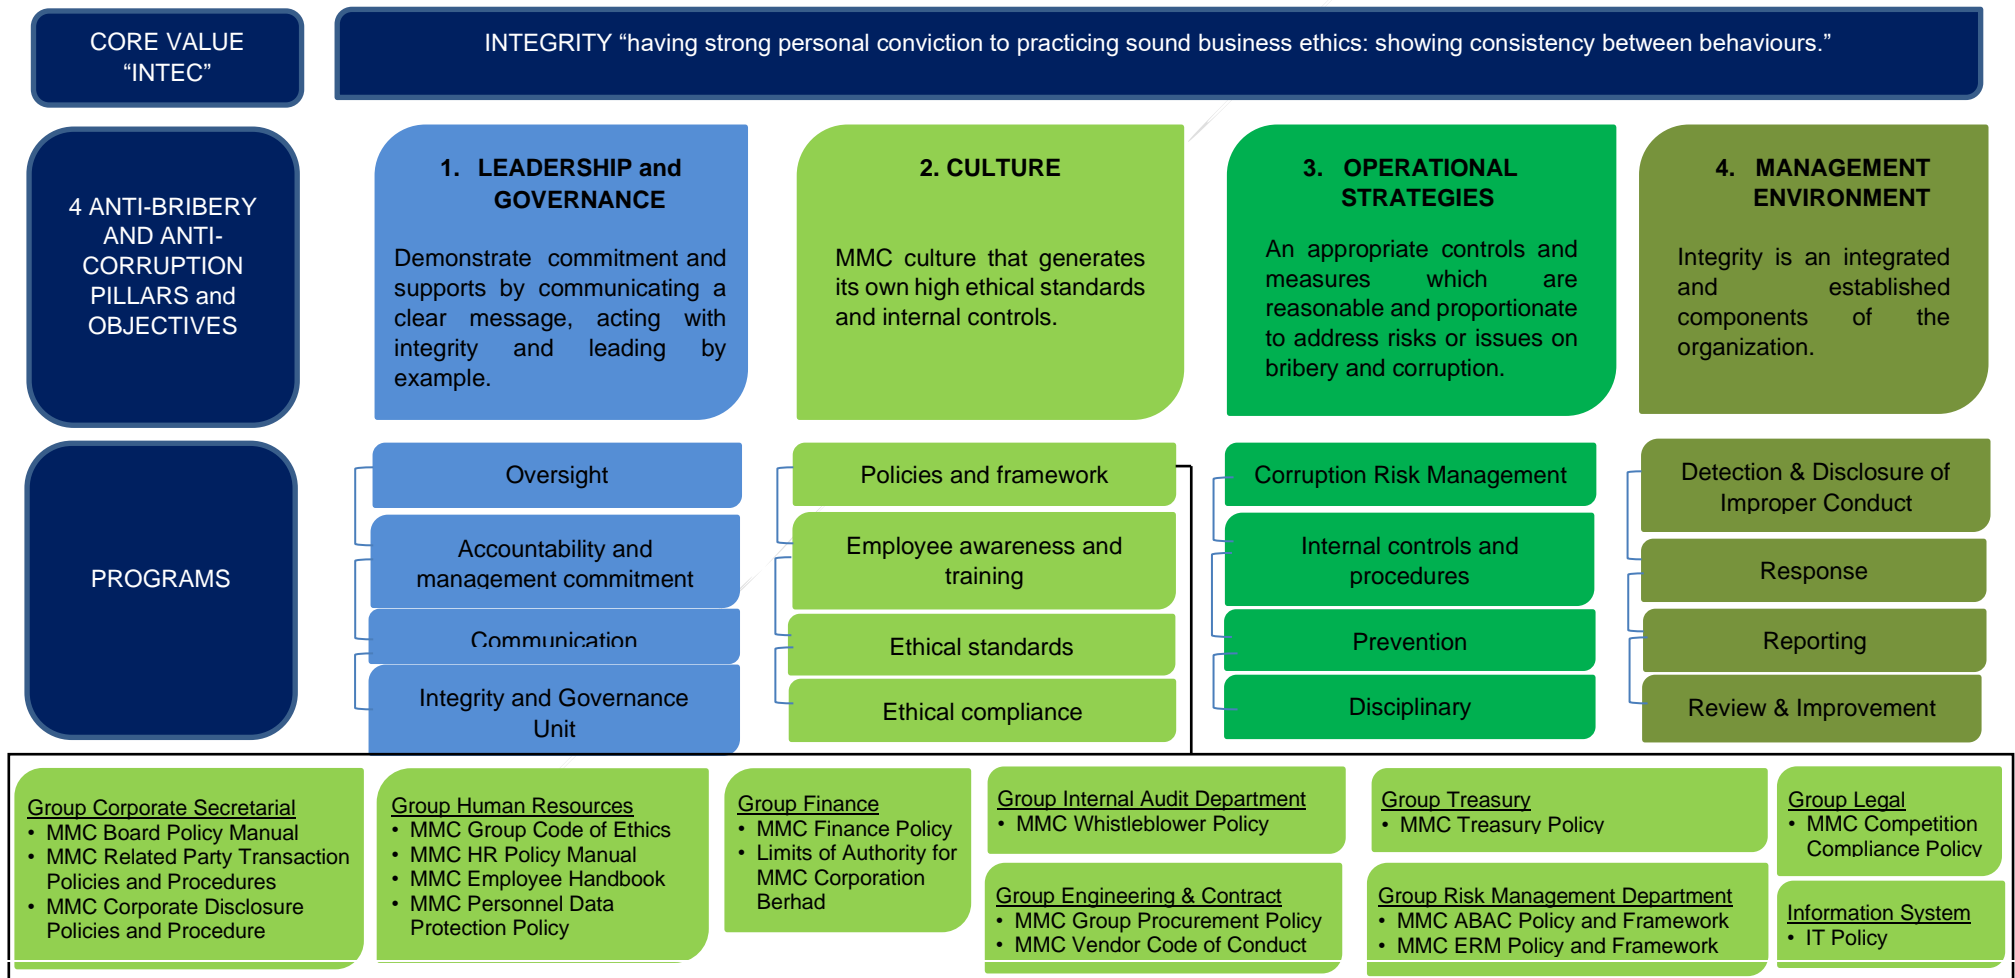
CORE VALUE
“INTEC”

INTEGRITY “having strong personal conviction to practicing sound business ethics: showing consistency between behaviours.”

4 ANTI-BRIBERY AND ANTI-CORRUPTION PILLARS and OBJECTIVES

1. LEADERSHIP and GOVERNANCE

Demonstrate commitment and supports by communicating a clear message, acting with integrity and leading by example.

2. CULTURE

MMC culture that generates its own high ethical standards and internal controls.

3. OPERATIONAL STRATEGIES

An appropriate controls and measures which are reasonable and proportionate to address risks or issues on bribery and corruption.

4. MANAGEMENT ENVIRONMENT

Integrity is an integrated and established components of the organization.

PROGRAMS

Oversight

Accountability and management commitment

Communication

Integrity and Governance Unit

Policies and framework

Employee awareness and training

Ethical standards

Ethical compliance

Corruption Risk Management

Internal controls and procedures

Prevention

Disciplinary

Detection & Disclosure of Improper Conduct

Response

Reporting

Review & Improvement

Group Corporate Secretarial
• MMC Board Policy Manual
• MMC Related Party Transaction Policies and Procedures
• MMC Corporate Disclosure Policies and Procedure

Group Human Resources
• MMC Group Code of Ethics
• MMC HR Policy Manual
• MMC Employee Handbook
• MMC Personnel Data Protection Policy

Group Finance
• MMC Finance Policy
• Limits of Authority for MMC Corporation Berhad

Group Internal Audit Department
• MMC Whistleblower Policy

Group Engineering & Contract
• MMC Group Procurement Policy
• MMC Vendor Code of Conduct

Group Treasury
• MMC Treasury Policy

Group Risk Management Department
• MMC ABAC Policy and Framework
• MMC ERM Policy and Framework

Group Legal
• MMC Competition Compliance Policy

Information System
• IT Policy